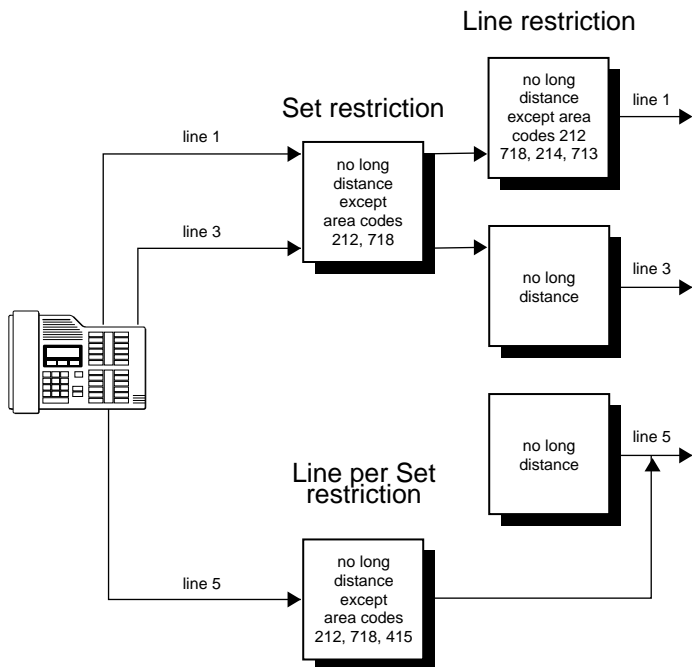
Line restriction

Set restriction

line 1

no long distance except area codes 212, 718

no long distance except area codes 212 718, 214, 713

line 1

line 3

no long distance

line 3

no long distance

line 5

Line per Set restriction

line 5

no long distance except area codes 212, 718, 415